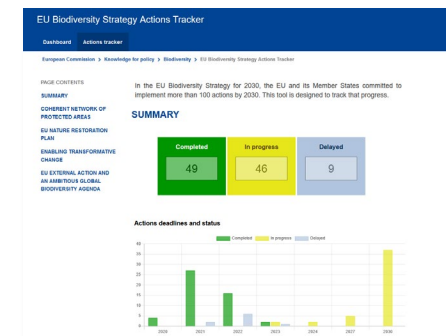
EU Biodiversity Strategy Actions Tracker

Dashboard Actions tracker

European Commission > Knowledge for policy > Biodiversity > EU Biodiversity Strategy Actions Tracker

PAGE CONTENTS

SUMMARY

COHERENT NETWORK OF PROTECTED AREAS

EU NATURE RESTORATION PLAN

ENABLING TRANSFORMATIVE CHANGE

EU EXTERNAL ACTION AND AN AMBITIOUS GLOBAL BIODIVERSITY AGENDA

In the EU Biodiversity Strategy for 2030, the EU and its Member States committed to implement more than 100 actions by 2030. This tool is designed to track that progress.

SUMMARY

| Completed | In progress | Delayed |
|---|---|---|
| 49 | 46 | 9 |

Actions deadlines and status

Completed In progress Delayed

40
35
30
25
20
15
10
5
0

2020 2021 2022 2023 2024 2027 2030